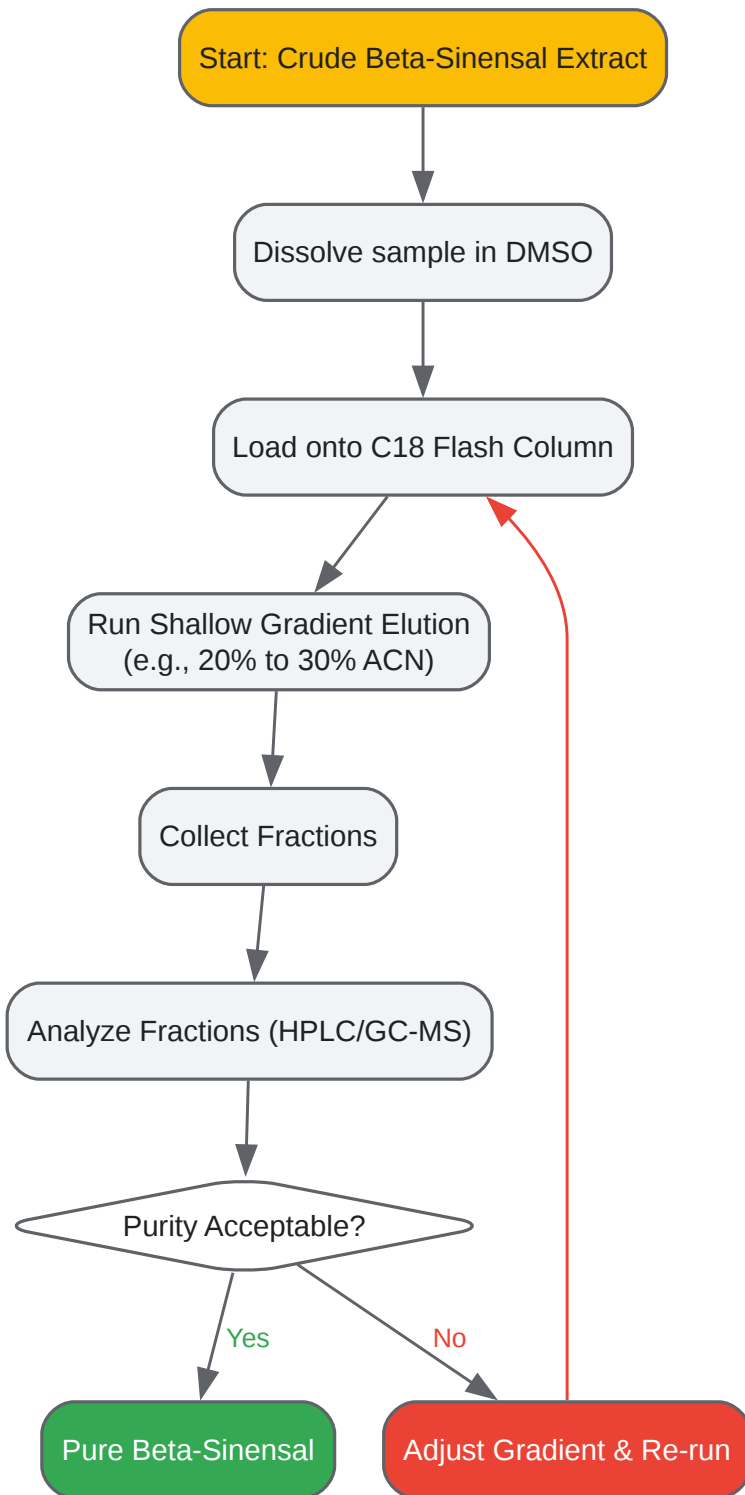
Start: Crude Beta-Sinensal Extract

Dissolve sample in DMSO

Load onto C18 Flash Column

Run Shallow Gradient Elution (e.g., 20% to 30% ACN)

Collect Fractions

Analyze Fractions (HPLC/GC-MS)

Purity Acceptable?

Yes

No

Pure Beta-Sinensal

Adjust Gradient & Re-run